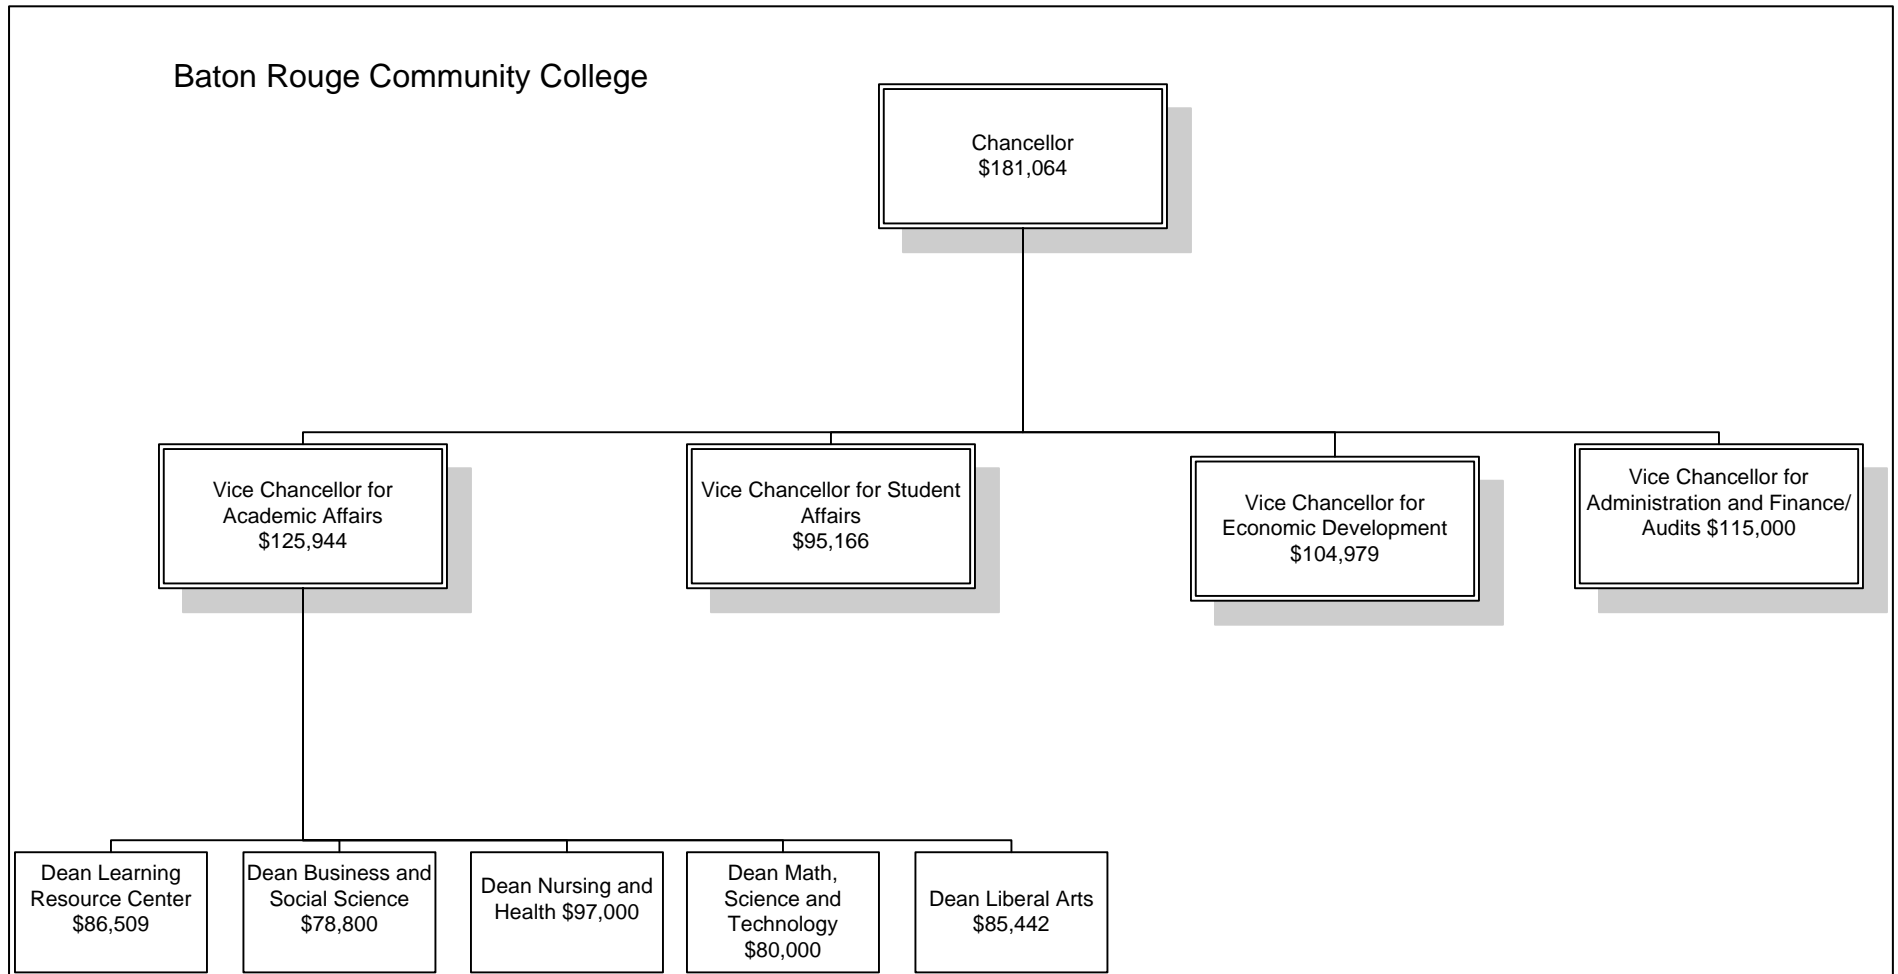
Baton Rouge Community College

Chancellor
$181,064

Vice Chancellor for Academic Affairs
$125,944

Vice Chancellor for Student Affairs
$95,166

Vice Chancellor for Economic Development
$104,979

Vice Chancellor for Administration and Finance/ Audits $115,000

Dean Learning Resource Center
$86,509

Dean Business and Social Science
$78,800

Dean Nursing and Health $97,000

Dean Math, Science and Technology
$80,000

Dean Liberal Arts
$85,442